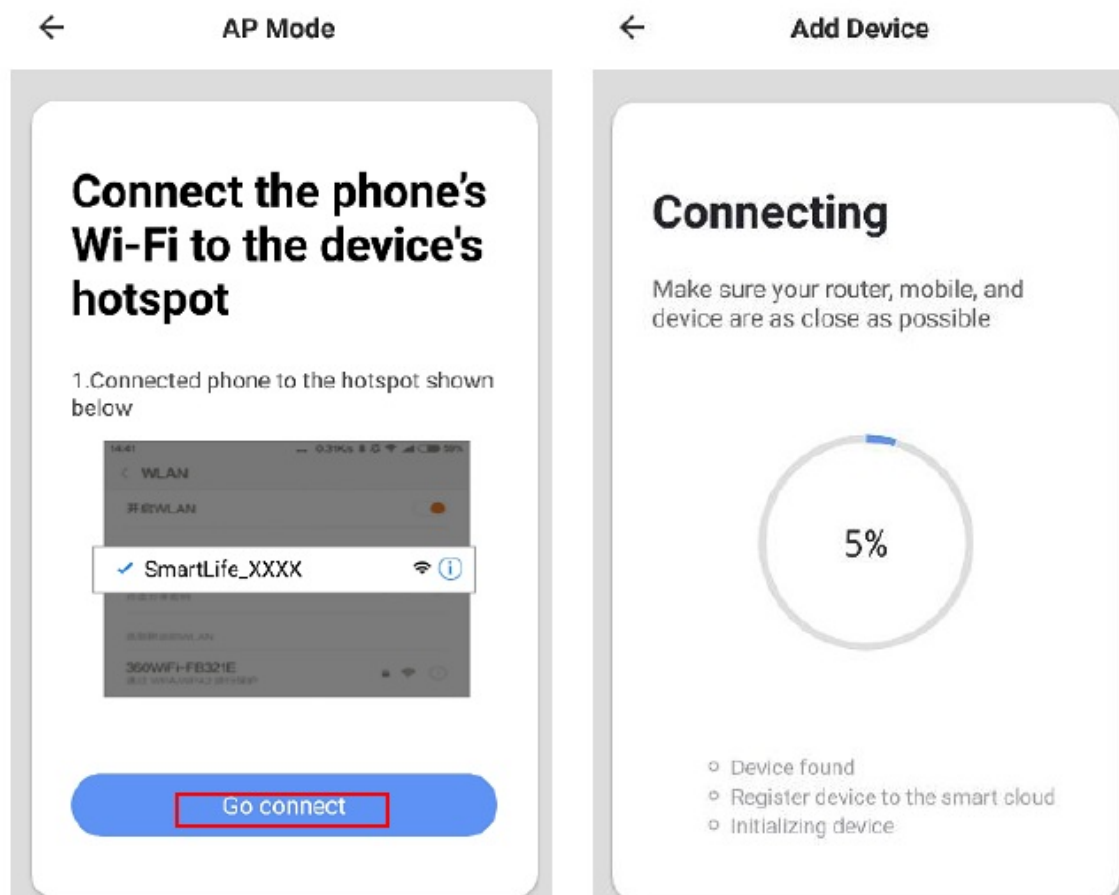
←
AP Mode

Connect the phone's Wi-Fi to the device's hotspot

1.Connected phone to the hotspot shown below

14:41
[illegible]
< WLAN
开启WLAN
✓ SmartLife_XXXX
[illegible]
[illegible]
360WiFi-FB321E
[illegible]

Go connect

←
Add Device

Connecting

Make sure your router, mobile, and device are as close as possible

5%

Device found
Register device to the smart cloud
Initializing device